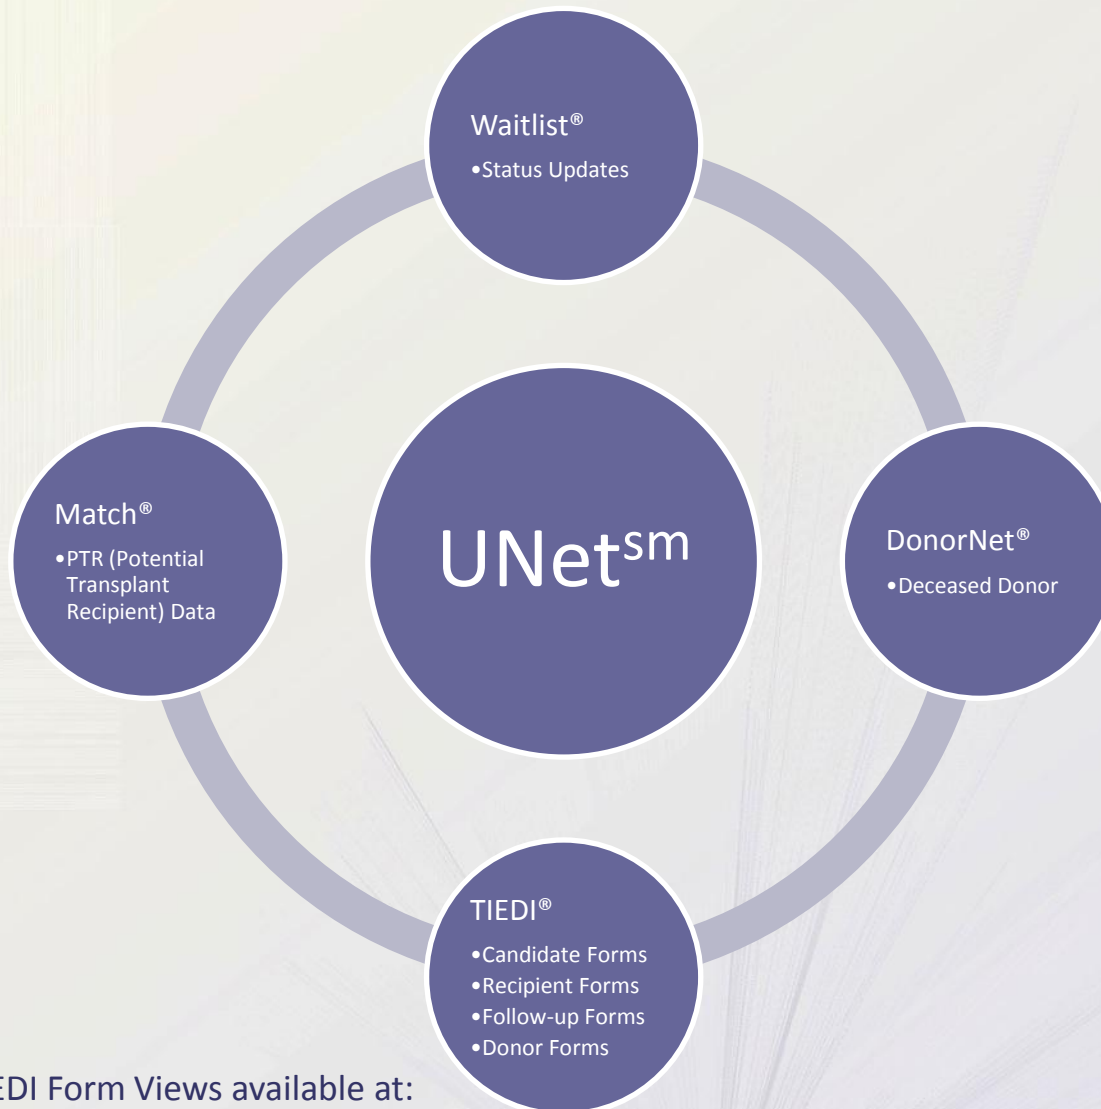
Waitlist®
•Status Updates

Match®
•PTR (Potential Transplant Recipient) Data

UNet$^{sm}$

DonorNet®
•Deceased Donor

TIEDI®
•Candidate Forms
•Recipient Forms
•Follow-up Forms
•Donor Forms

EDI Form Views available at: